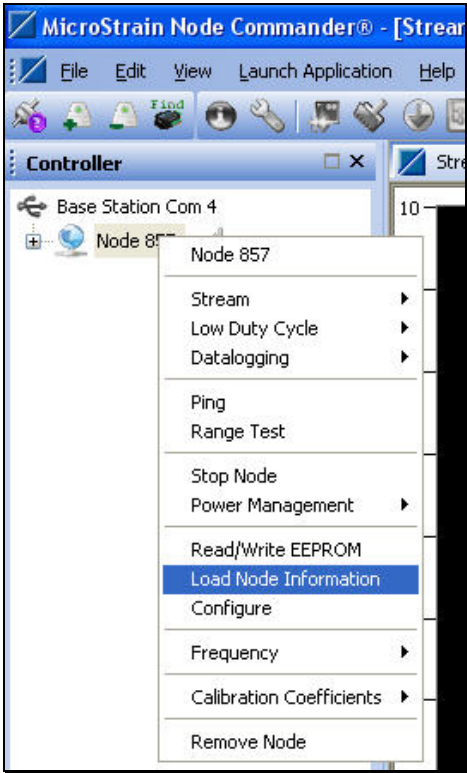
MicroStrain Node Commander® - [Strea

File Edit View Launch Application Help

Find

Controller

Stre

Base Station Com 4

Node 857

10

Node 857

Stream
Low Duty Cycle
Datalogging

Ping
Range Test

Stop Node
Power Management

Read/Write EEPROM
Load Node Information
Configure

Frequency

Calibration Coefficients

Remove Node